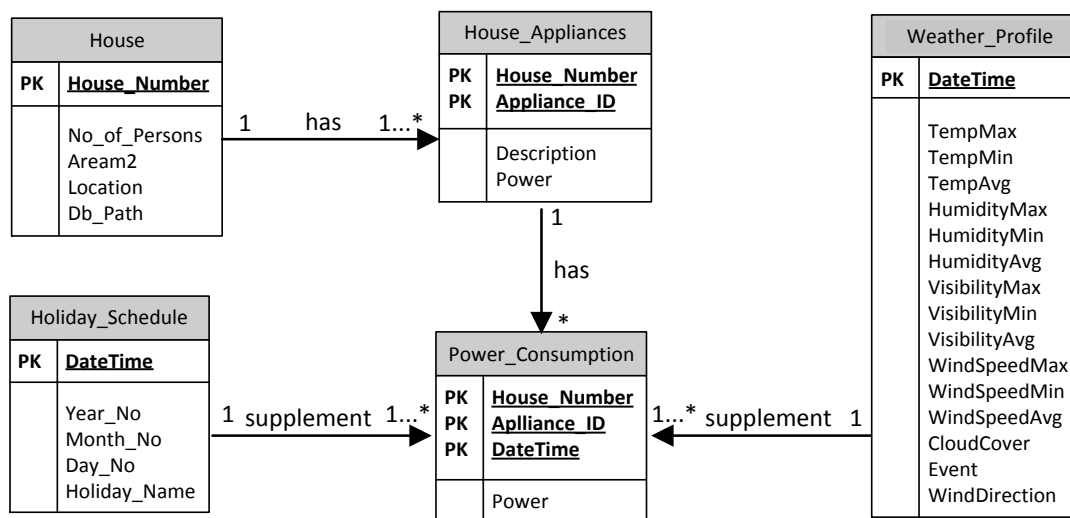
House

PK House_Number

No_of_Persons
Aream2
Location
Db_Path

1 has 1...*

House_Appliances

PK House_Number
PK Appliance_ID

Description
Power

Weather_Profile

PK DateTime

TempMax
TempMin
TempAvg
HumidityMax
HumidityMin
HumidityAvg
VisibilityMax
VisibilityMin
VisibilityAvg
WindSpeedMax
WindSpeedMin
WindSpeedAvg
CloudCover
Event
WindDirection

1
has
*

Holiday_Schedule

PK DateTime

Year_No
Month_No
Day_No
Holiday_Name

1 supplement 1...*

Power_Consumption

PK House_Number
PK Aplliance_ID
PK DateTime

Power

1...* supplement 1